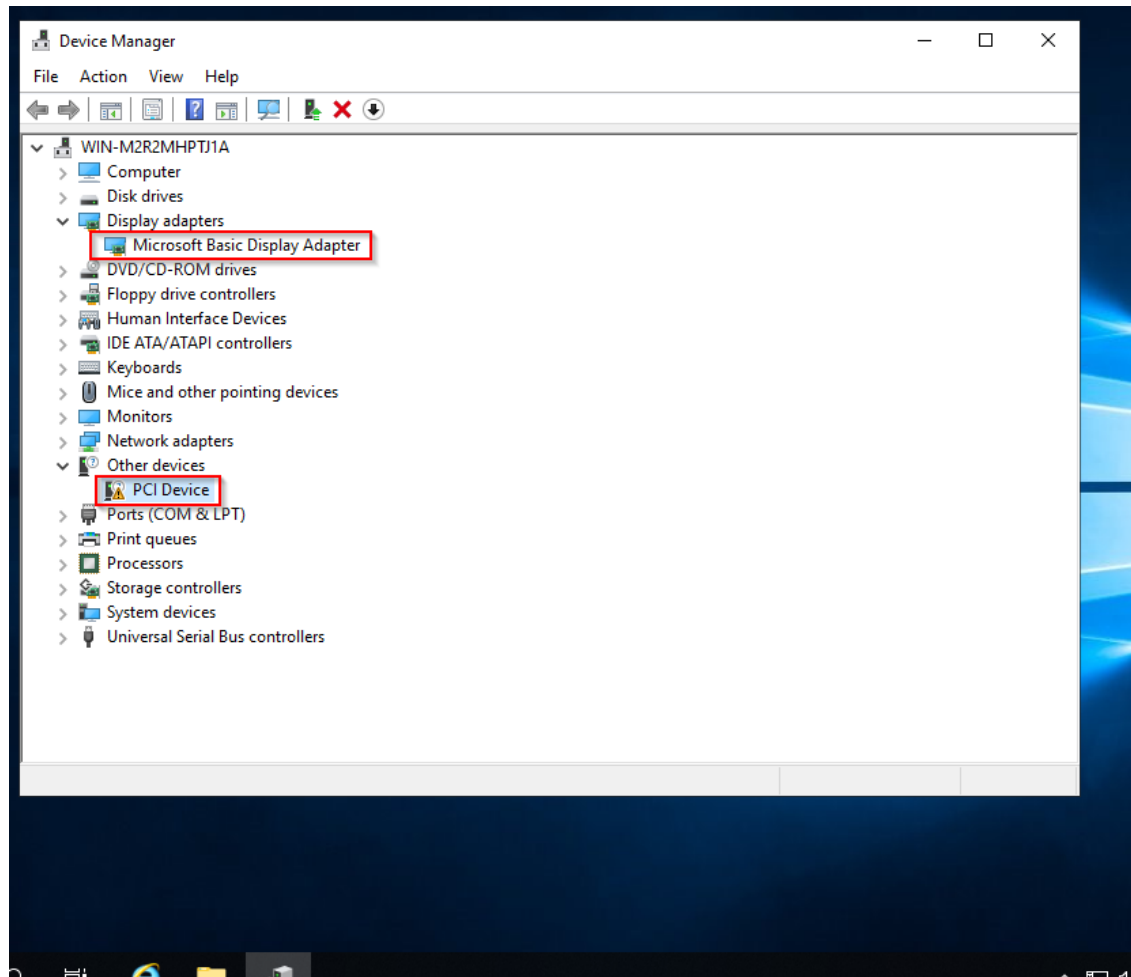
Device Manager

File Action View Help

WIN-M2R2MHPTJ1A
Computer
Disk drives
Display adapters
Microsoft Basic Display Adapter
DVD/CD-ROM drives
Floppy drive controllers
Human Interface Devices
IDE ATA/ATAPI controllers
Keyboards
Mice and other pointing devices
Monitors
Network adapters
Other devices
PCI Device
Ports (COM & LPT)
Print queues
Processors
Storage controllers
System devices
Universal Serial Bus controllers